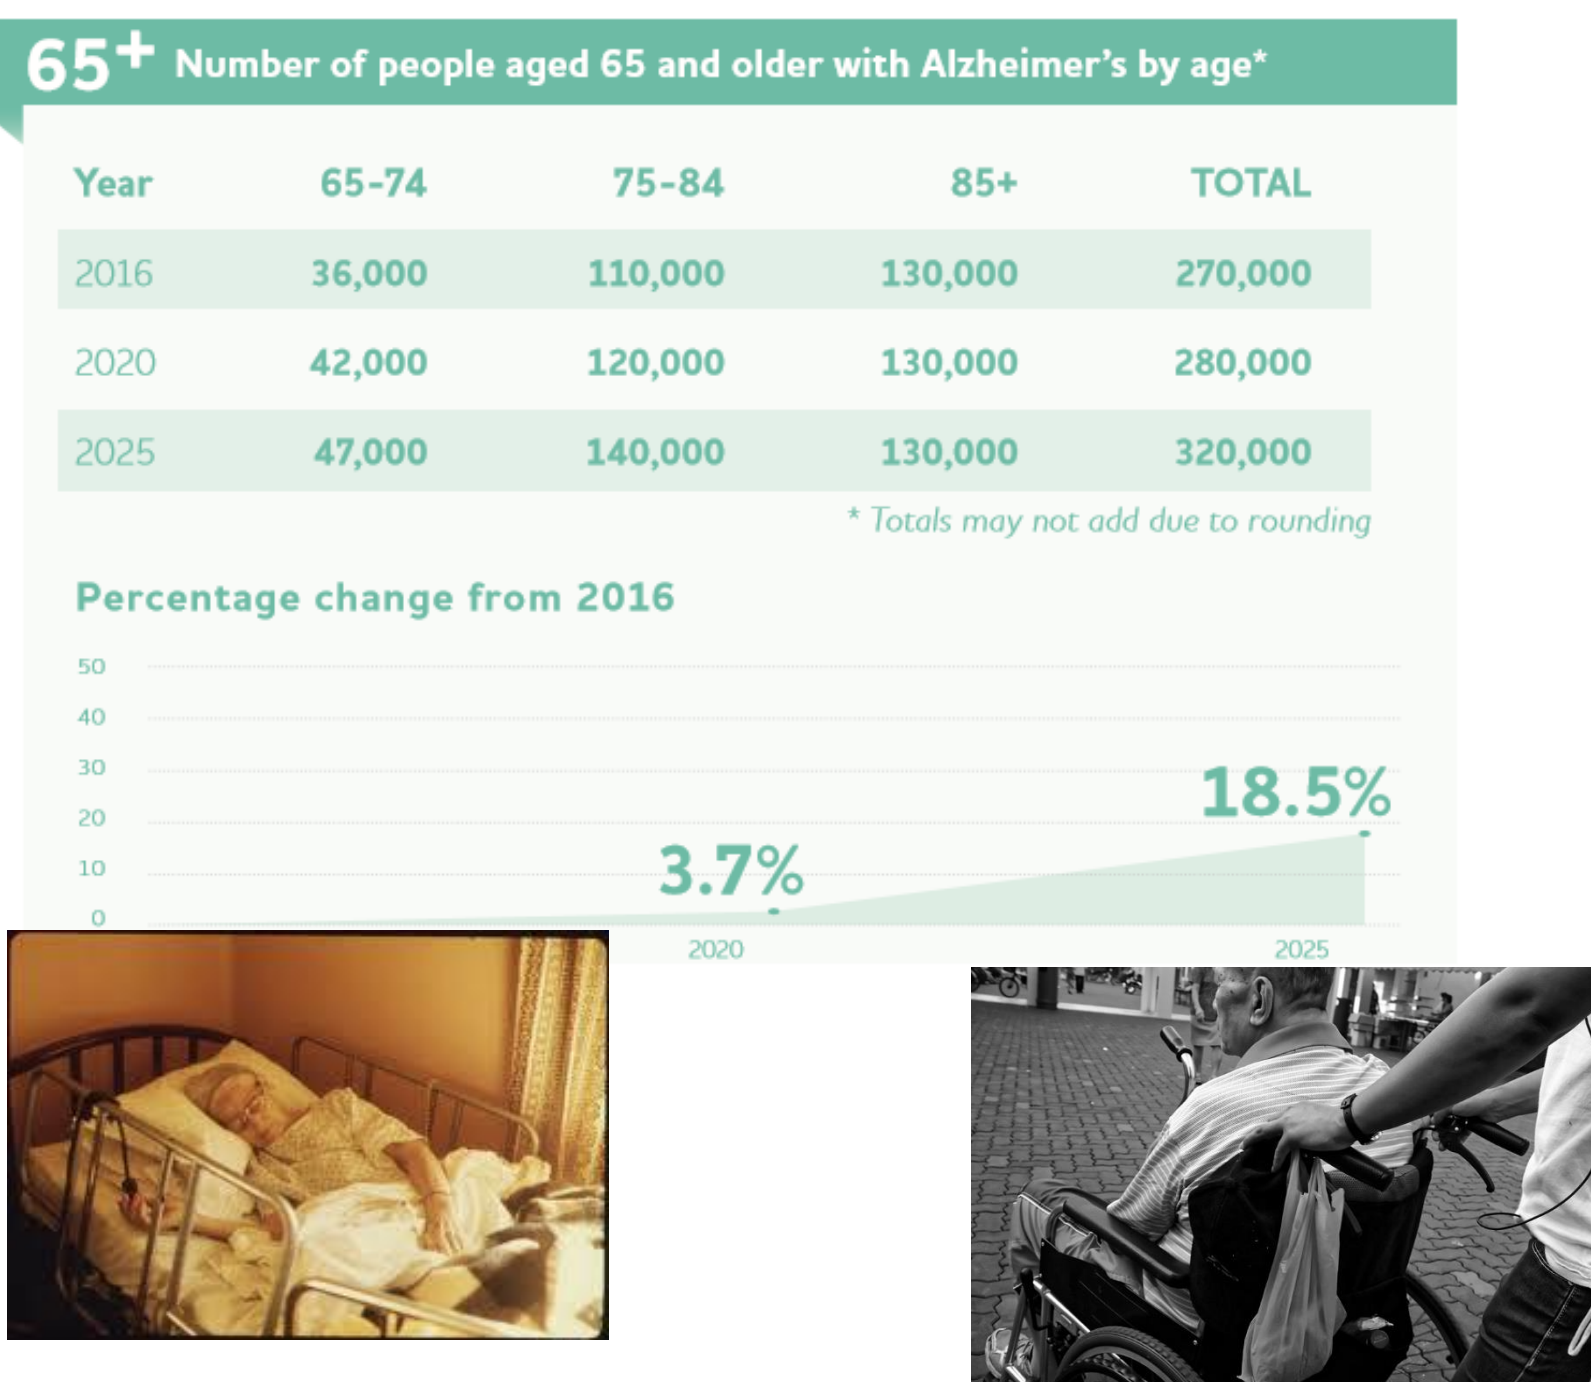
$65^+$ Number of people aged 65 and older with Alzheimer's by age*

| Year | 65-74 | 75-84 | 85+ | TOTAL |
|---|---|---|---|---|
| 2016 | 36,000 | 110,000 | 130,000 | 270,000 |
| 2020 | 42,000 | 120,000 | 130,000 | 280,000 |
| 2025 | 47,000 | 140,000 | 130,000 | 320,000 |

* Totals may not add due to rounding

Percentage change from 2016

50
40
30
20
10
0

3.7%
18.5%

2020
2025